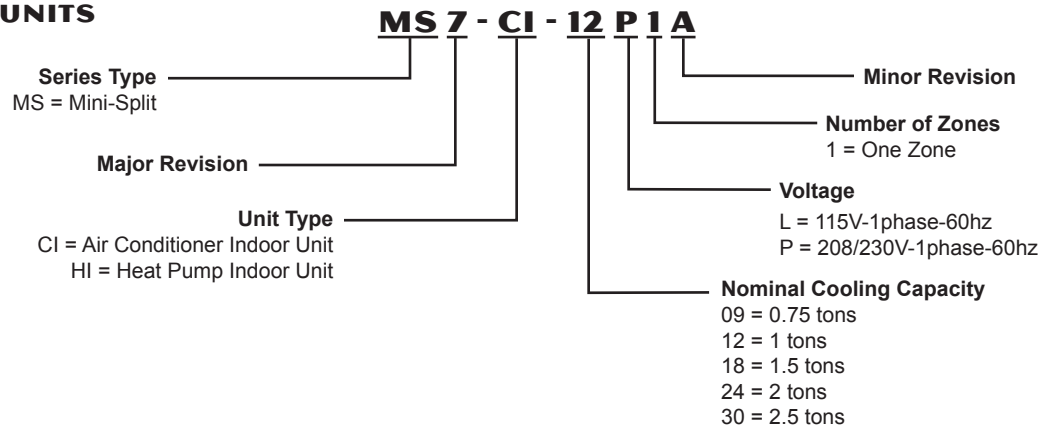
UNITS

MS 7 - CI - 12 P 1 A

Series Type
MS = Mini-Split

Major Revision

Unit Type
CI = Air Conditioner Indoor Unit
HI = Heat Pump Indoor Unit

Minor Revision

Number of Zones
1 = One Zone

Voltage
L = 115V-1phase-60hz
P = 208/230V-1phase-60hz

Nominal Cooling Capacity
09 = 0.75 tons
12 = 1 tons
18 = 1.5 tons
24 = 2 tons
30 = 2.5 tons